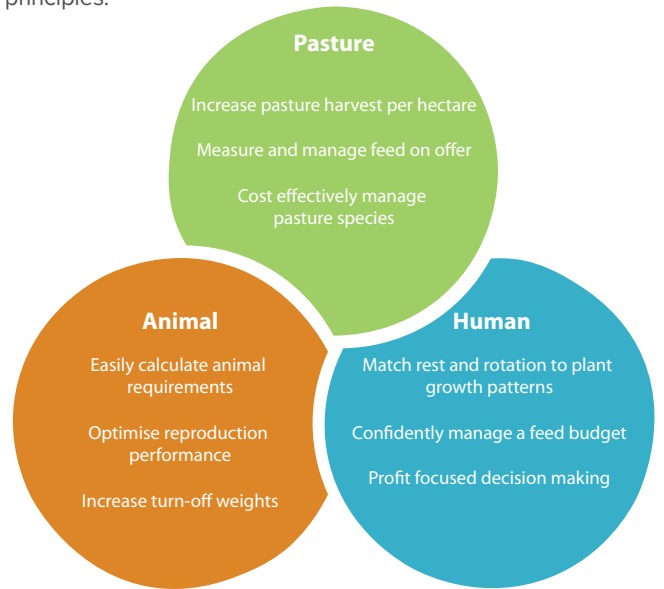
principles:

Pasture

Increase pasture harvest per hectare

Measure and manage feed on offer

Cost effectively manage pasture species

Animal

Easily calculate animal requirements

Optimise reproduction performance

Increase turn-off weights

Human

Match rest and rotation to plant growth patterns

Confidently manage a feed budget

Profit focused decision making